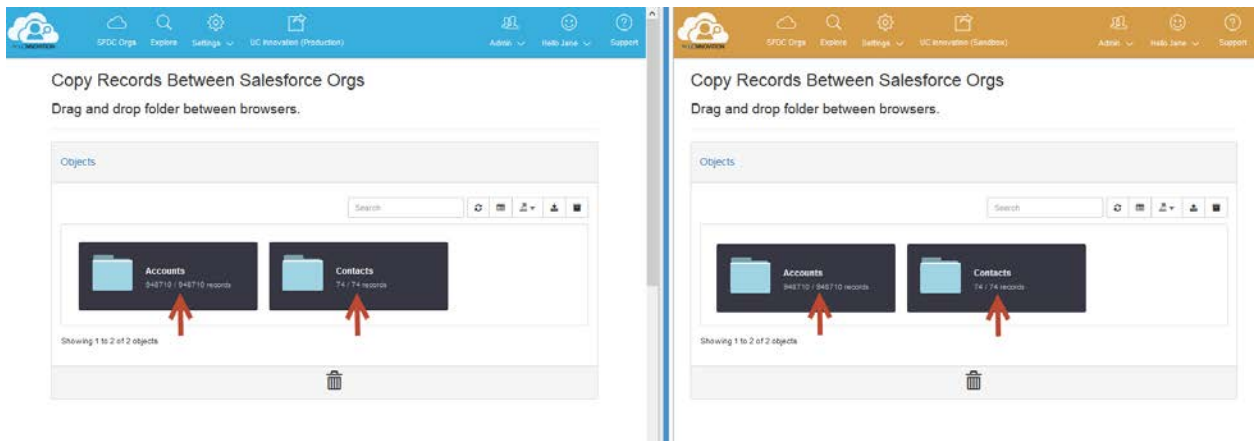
SFDC Orgs Explore Settings UC Innovation (Production) Admin Hello Jane Support

Copy Records Between Salesforce Orgs

Drag and drop folder between browsers.

Objects

Search

Accounts
948710 / 948710 records

Contacts
74 / 74 records

Showing 1 to 2 of 2 objects

SFDC Orgs Explore Settings UC Innovation (Sandbox) Admin Hello Jane Support

Copy Records Between Salesforce Orgs

Drag and drop folder between browsers.

Objects

Search

Accounts
948710 / 948710 records

Contacts
74 / 74 records

Showing 1 to 2 of 2 objects